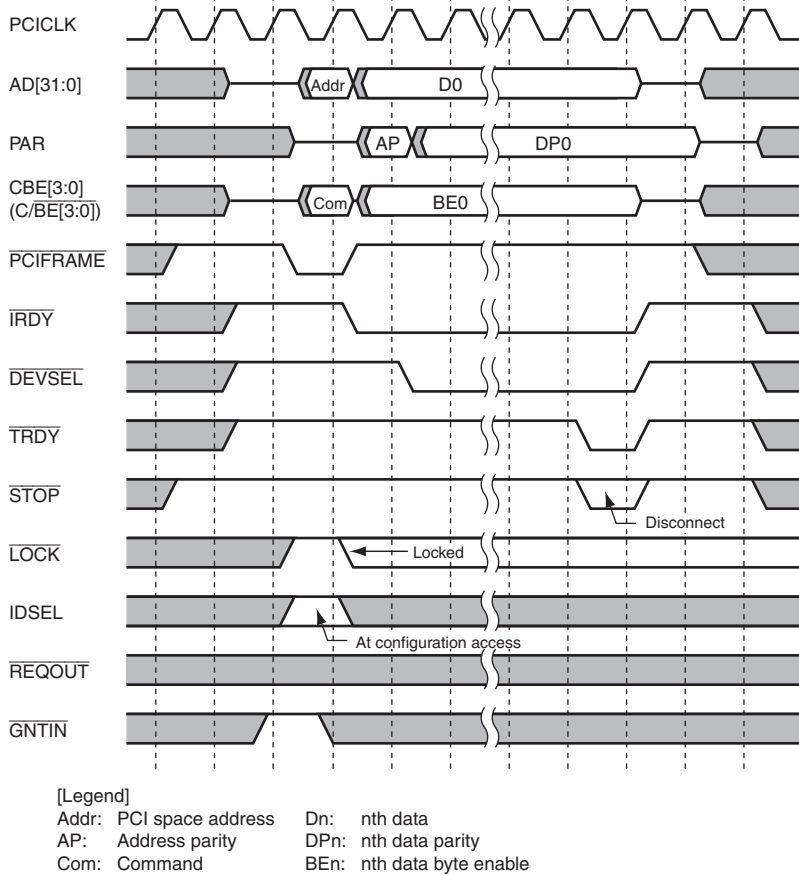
PCICLK

AD[31:0]
Addr
D0

PAR
AP
DP0

CBE[3:0]
(C/$\overline{BE}$[3:0])
Com
BE0

$\overline{PCIFRAME}$

$\overline{IRDY}$

$\overline{DEVSEL}$

$\overline{TRDY}$

$\overline{STOP}$

Disconnect

$\overline{LOCK}$

Locked

IDSEL

At configuration access

$\overline{REQOUT}$

$\overline{GNTIN}$

[Legend]
Addr: PCI space address
AP: Address parity
Com: Command

Dn: nth data
DPn: nth data parity
BEn: nth data byte enable